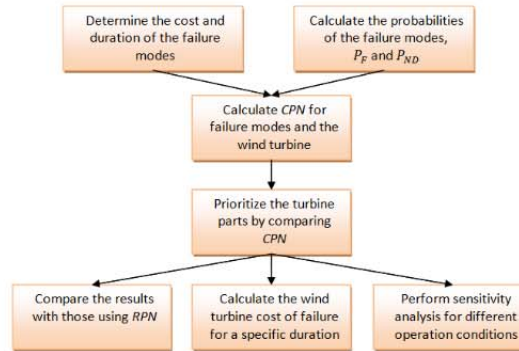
Determine the cost and duration of the failure modes

Calculate the probabilities of the failure modes, $P_F$ and $P_{ND}$

Calculate *CPN* for failure modes and the wind turbine

Prioritize the turbine parts by comparing *CPN*

Compare the results with those using *RPN*

Calculate the wind turbine cost of failure for a specific duration

Perform sensitivity analysis for different operation conditions